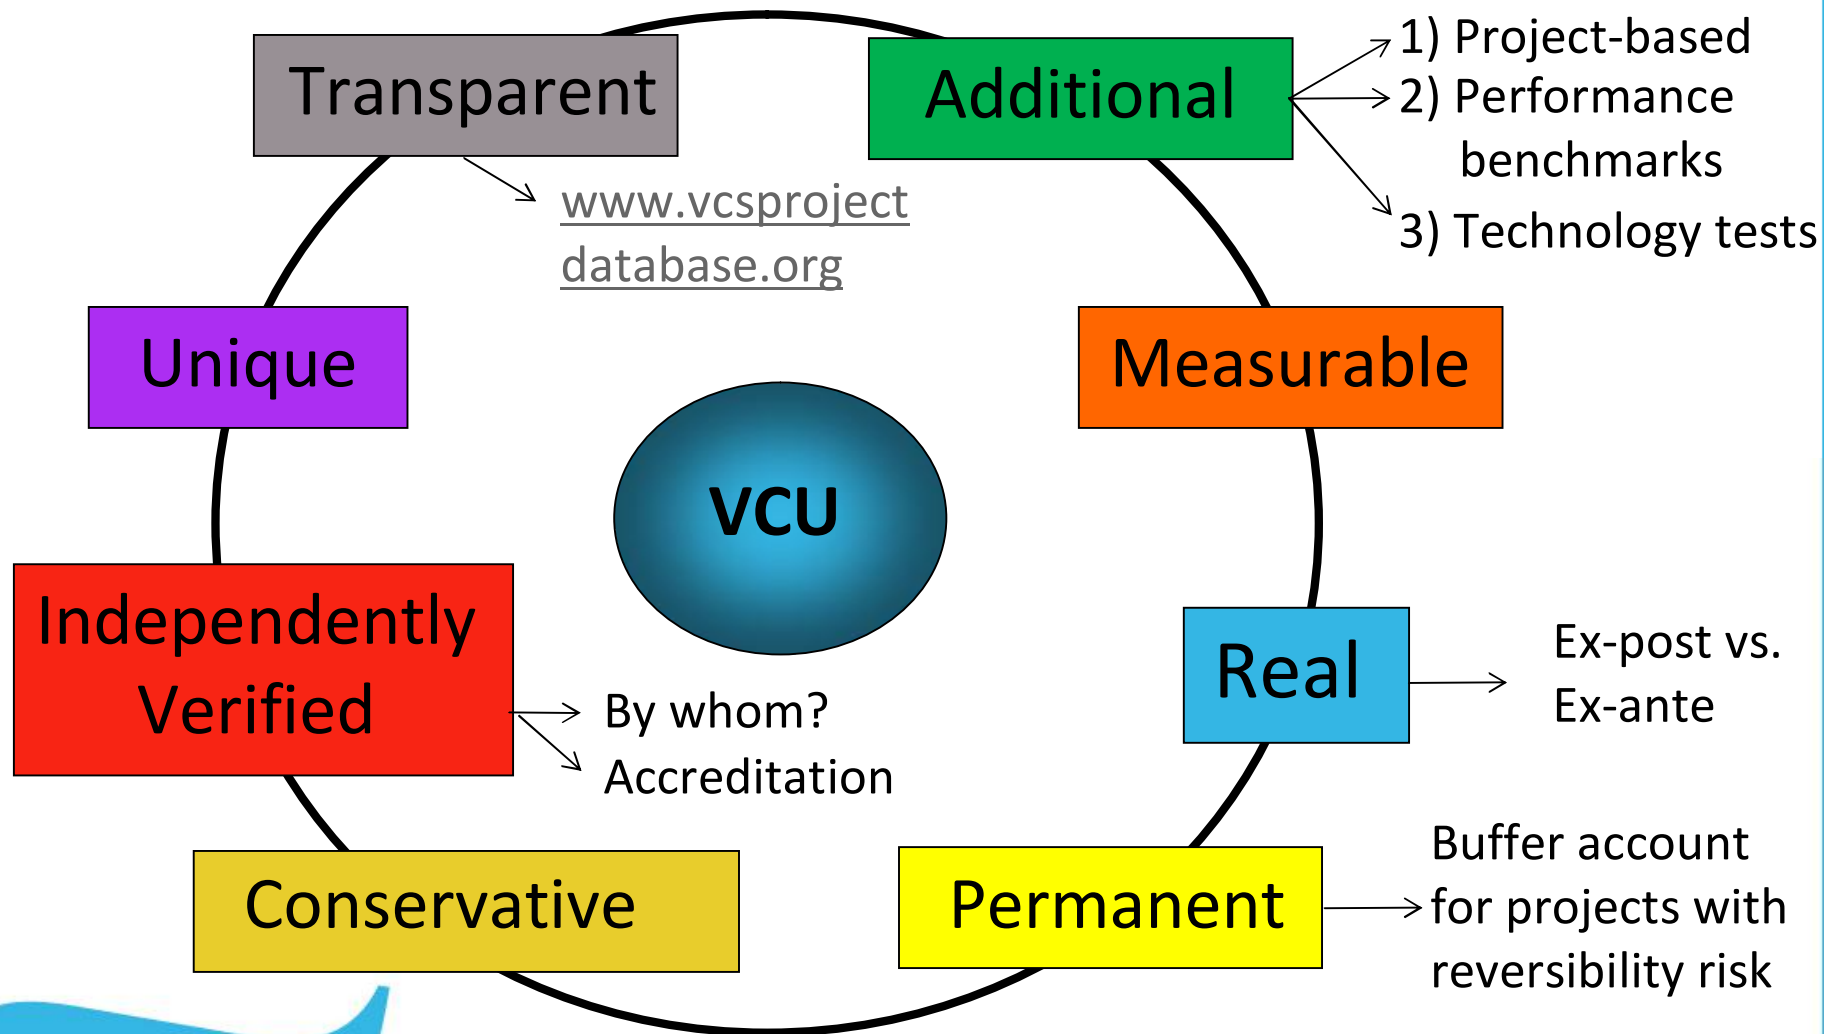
Transparent

www.vcsproject database.org

Additional

1) Project-based
2) Performance benchmarks
3) Technology tests

Unique

Measurable

VCU

Independently Verified

By whom?
Accreditation

Real

Ex-post vs. Ex-ante

Conservative

Permanent

Buffer account for projects with reversibility risk